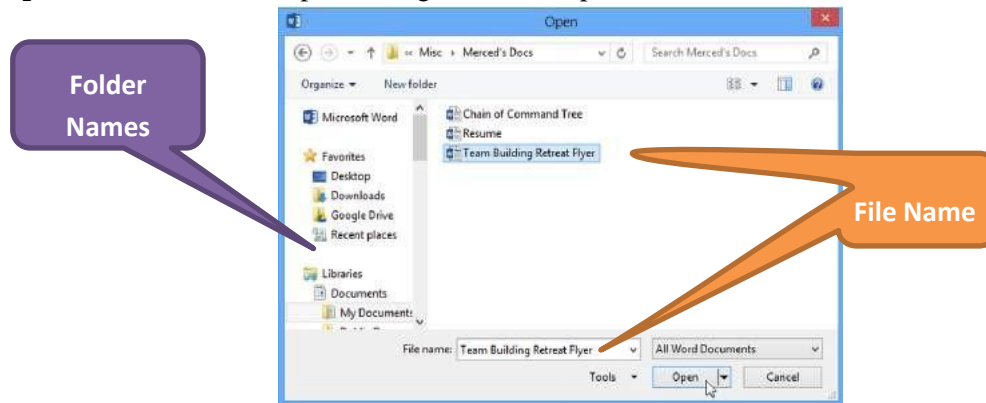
Open

« Misc › Merced's Docs

Search Merced's Docs

Organize ▾ New folder

Folder Names

Microsoft Word

Favorites
Desktop
Downloads
Google Drive
Recent places

Libraries
Documents
My Documents

Chain of Command Tree
Resume
Team Building Retreat Flyer

File Name

File name: Team Building Retreat Flyer

All Word Documents

Tools ▾ Open Cancel